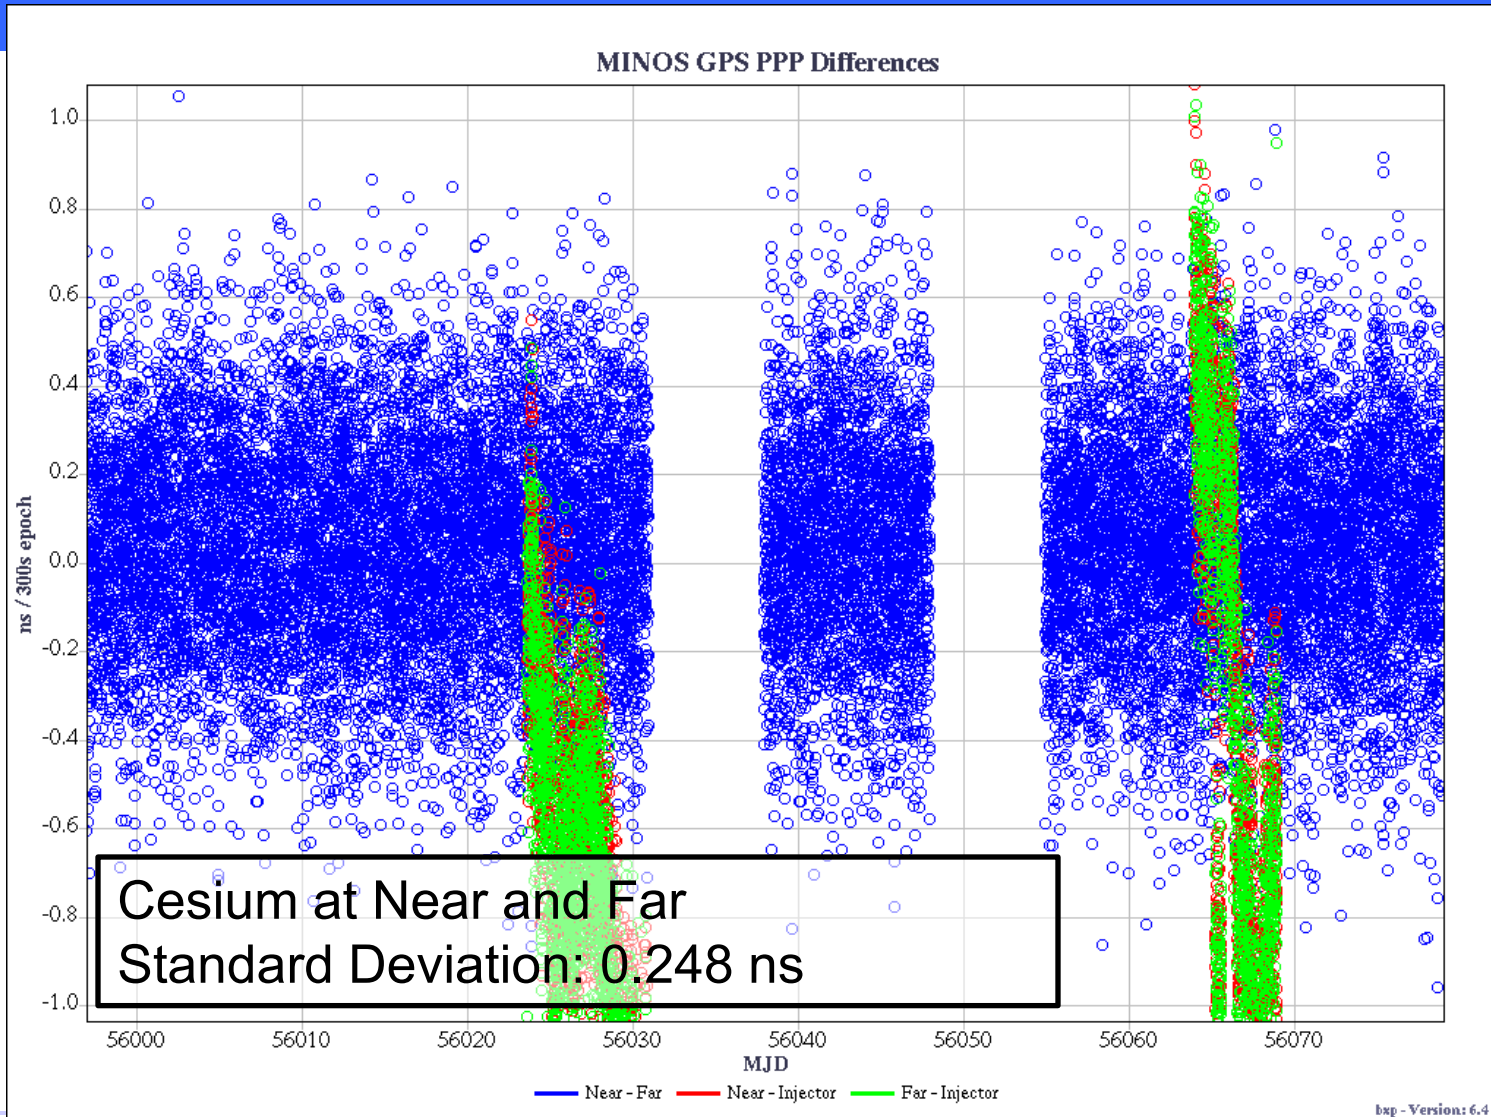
MINOS GPS PPP Differences

ns / 300s epoch

1.0
0.8
0.6
0.4
0.2
0.0
-0.2
-0.4
-0.6
-0.8
-1.0

56000 56010 56020 56030 56040 56050 56060 56070

MJD

Cesium at Near and Far
Standard Deviation: 0.248 ns

Near - Far Near - Injector Far - Injector

bxp - Version: 6.4